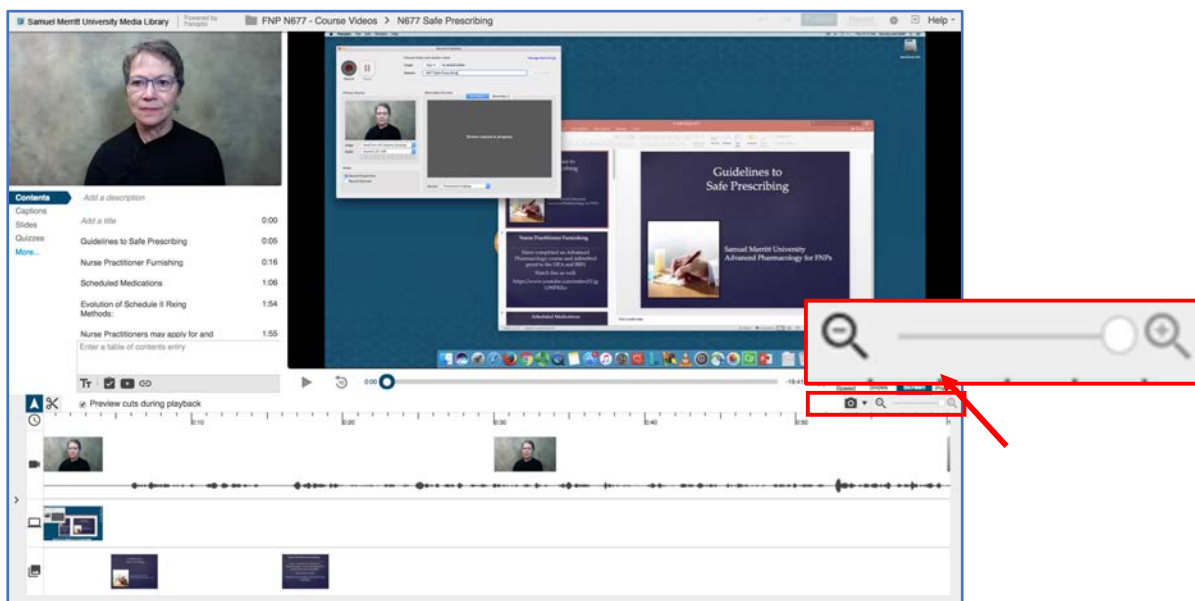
Samuel Merritt University Media Library
Powered by Panopto
FNP N677 - Course Videos > N677 Safe Prescribing
Publish
Revert
Help

Contents
Captions
Slides
Quizzes
More...

Add a description

| | |
|---|---|
| Add a title | 0:00 |
| Guidelines to Safe Prescribing | 0:05 |
| Nurse Practitioner Furnishing | 0:16 |
| Scheduled Medications | 1:06 |
| Evolution of Schedule II Rxing Methods: | 1:54 |
| Nurse Practitioners may apply for and | 1:55 |

Enter a table of contents entry

Guidelines to Safe Prescribing

Samuel Merritt University
Advanced Pharmacology for FNPs

Nurse Practitioner Furnishing

Scheduled Medications

0:00
-19:4
Speed
Streams
Preview cuts during playback
0:10
0:20
0:30
0:40
0:50